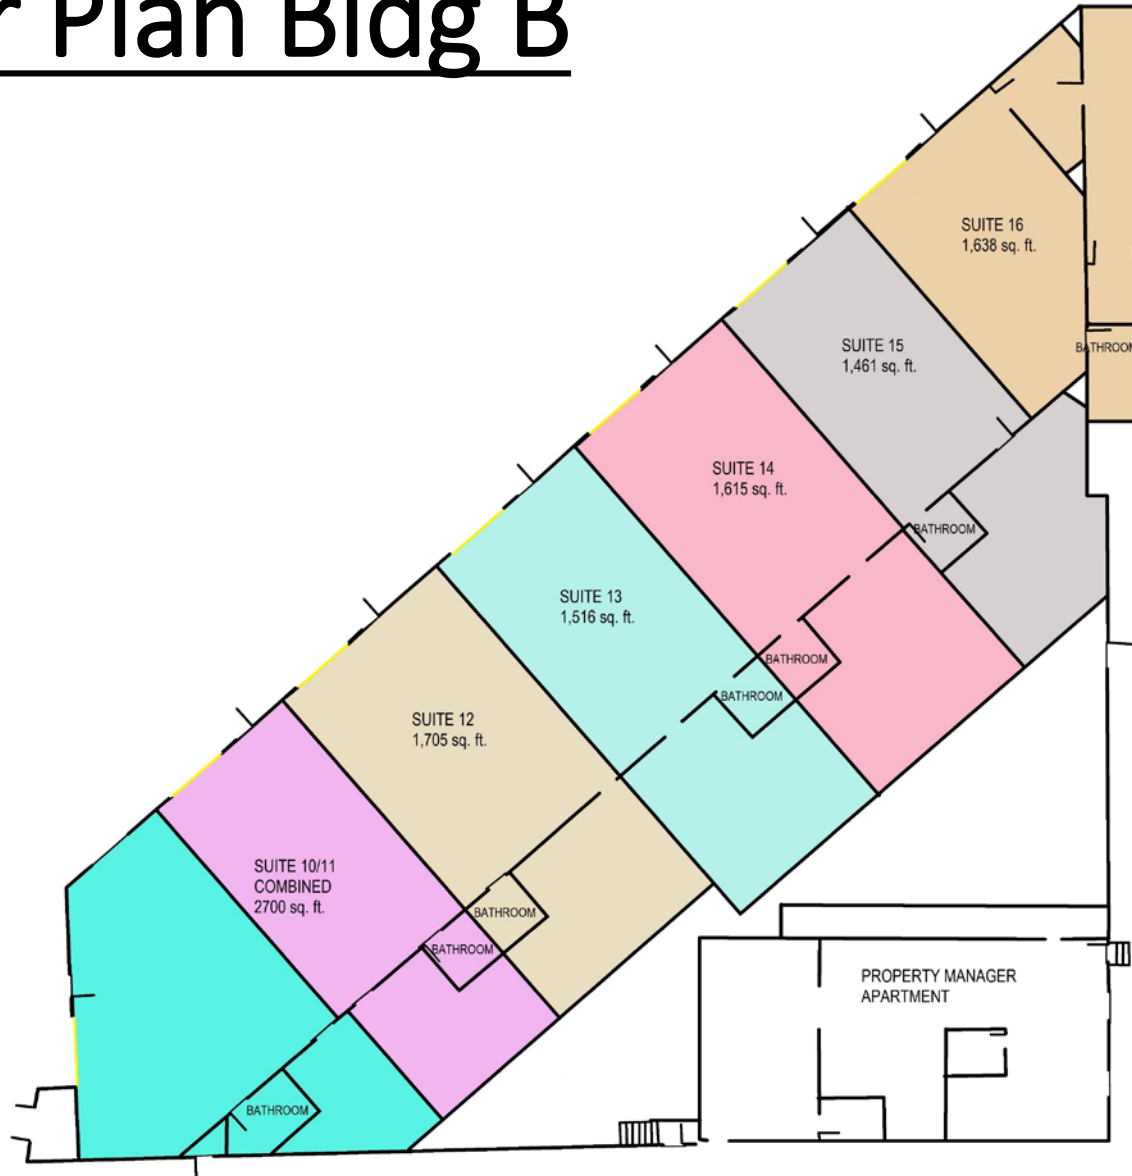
r Plan Bldg B

SUITE 16
1,638 sq. ft.

BATHROOM

SUITE 15
1,461 sq. ft.

SUITE 14
1,615 sq. ft.

BATHROOM

SUITE 13
1,516 sq. ft.

BATHROOM

BATHROOM

SUITE 12
1,705 sq. ft.

SUITE 10/11
COMBINED
2700 sq. ft.

BATHROOM

BATHROOM

PROPERTY MANAGER
APARTMENT

BATHROOM